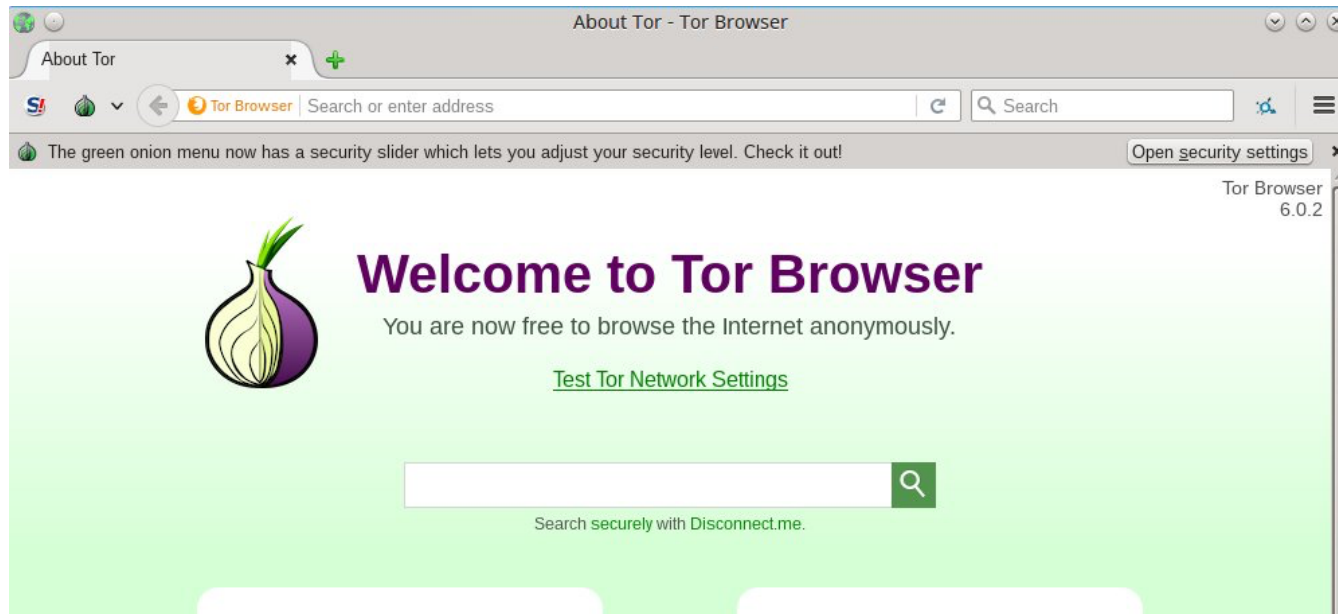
About Tor - Tor Browser

About Tor

Tor Browser Search or enter address

Search

The green onion menu now has a security slider which lets you adjust your security level. Check it out!

Open security settings

Tor Browser
6.0.2

Welcome to Tor Browser

You are now free to browse the Internet anonymously.

Test Tor Network Settings

Search securely with Disconnect.me.